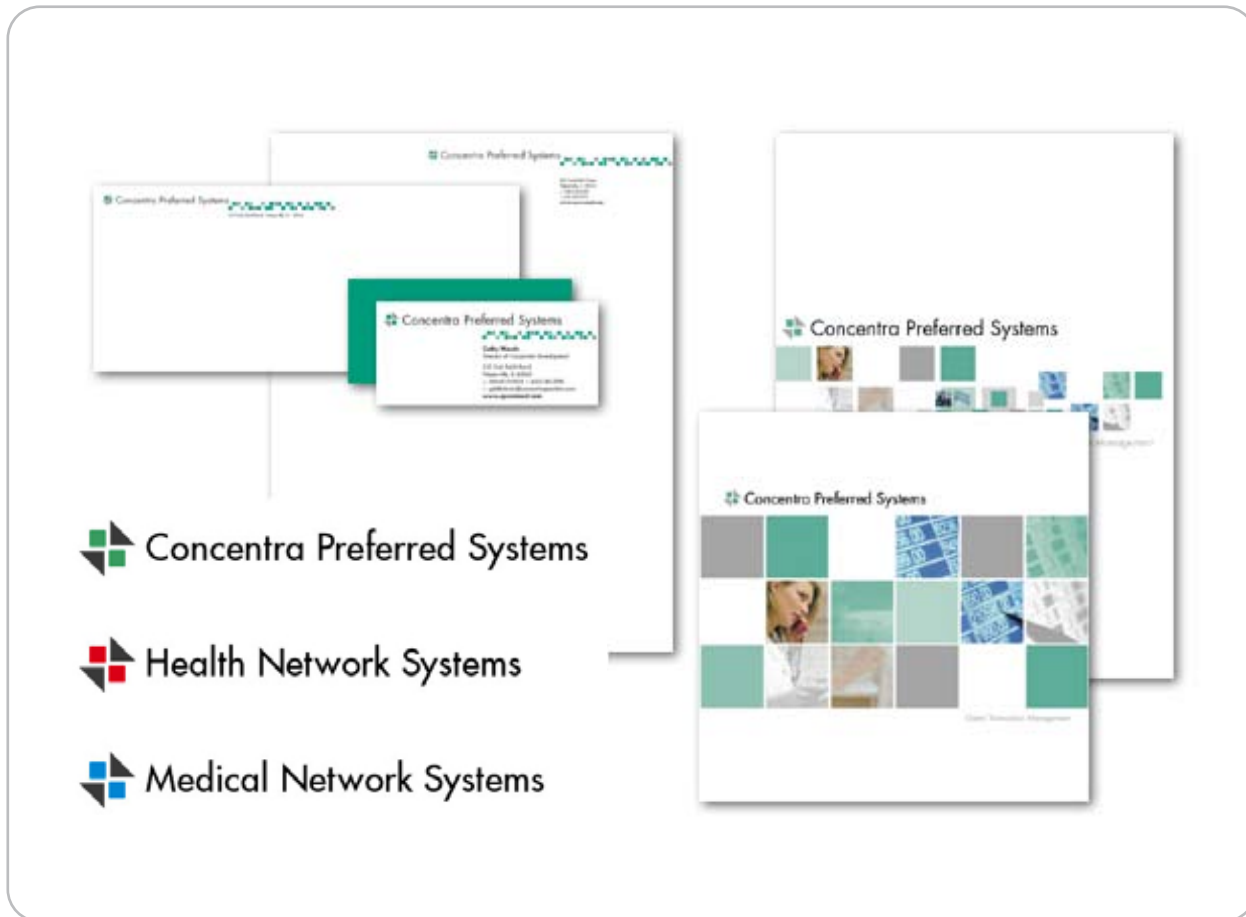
Concentra Preferred Systems

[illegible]

Concentra Preferred Systems

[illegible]

Concentra Preferred Systems

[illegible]

Concentra Preferred Systems
Health Network Systems
Medical Network Systems

Concentra Preferred Systems

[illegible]

Concentra Preferred Systems

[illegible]